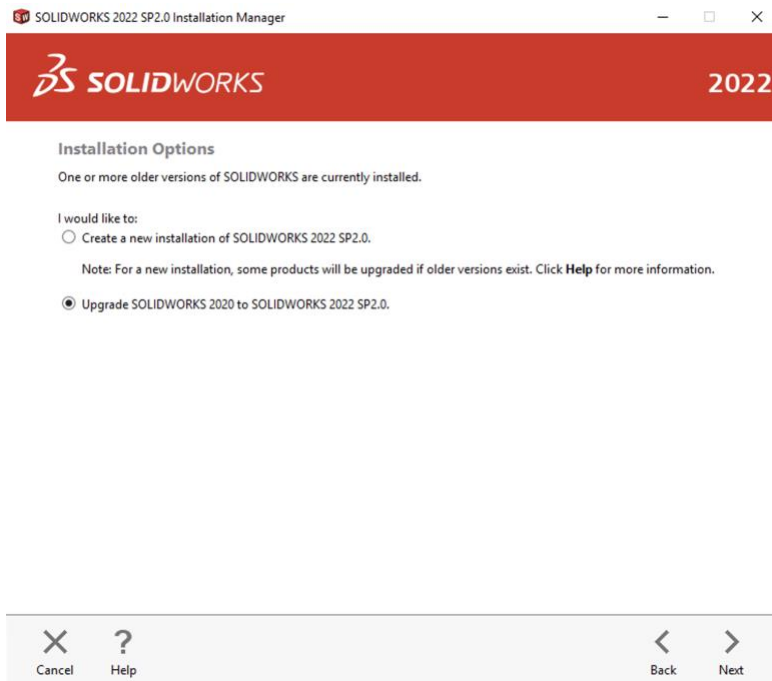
SOLIDWORKS 2022 SP2.0 Installation Manager

3DS SOLIDWORKS 2022

Installation Options

One or more older versions of SOLIDWORKS are currently installed.

I would like to:

Create a new installation of SOLIDWORKS 2022 SP2.0.

Note: For a new installation, some products will be upgraded if older versions exist. Click **Help** for more information.

Upgrade SOLIDWORKS 2020 to SOLIDWORKS 2022 SP2.0.

Cancel Help Back Next